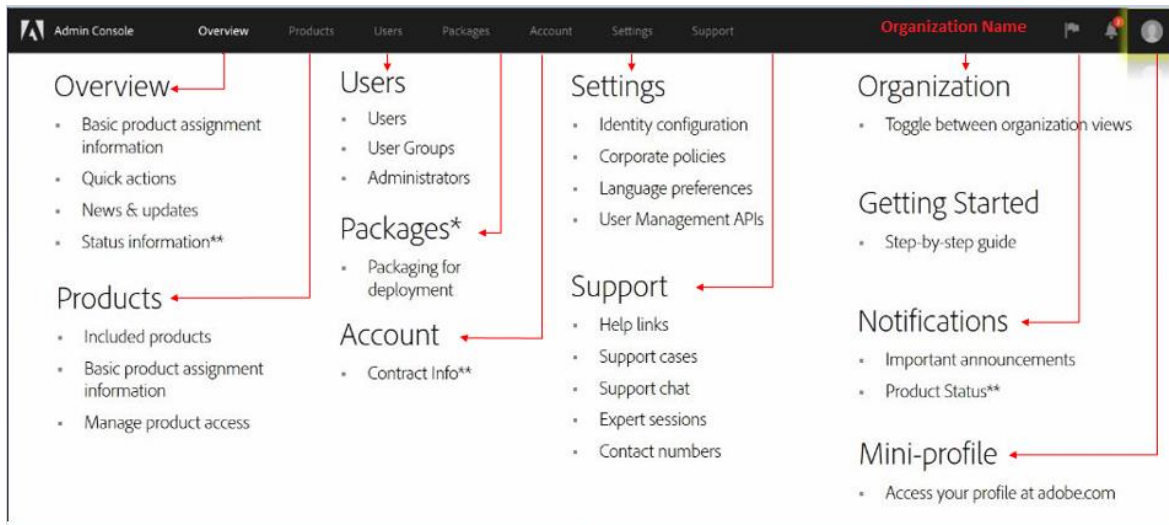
Admin Console Overview Products Users Packages Account Settings Support Organization Name

Overview
- Basic product assignment information
- Quick actions
- News & updates
- Status information**

Products
- Included products
- Basic product assignment information
- Manage product access

Users
- Users
- User Groups
- Administrators

Packages*
- Packaging for deployment

Account
- Contract Info**

Settings
- Identity configuration
- Corporate policies
- Language preferences
- User Management APIs

Support
- Help links
- Support cases
- Support chat
- Expert sessions
- Contact numbers

Organization
- Toggle between organization views

Getting Started
- Step-by-step guide

Notifications
- Important announcements
- Product Status**

Mini-profile
- Access your profile at adobe.com